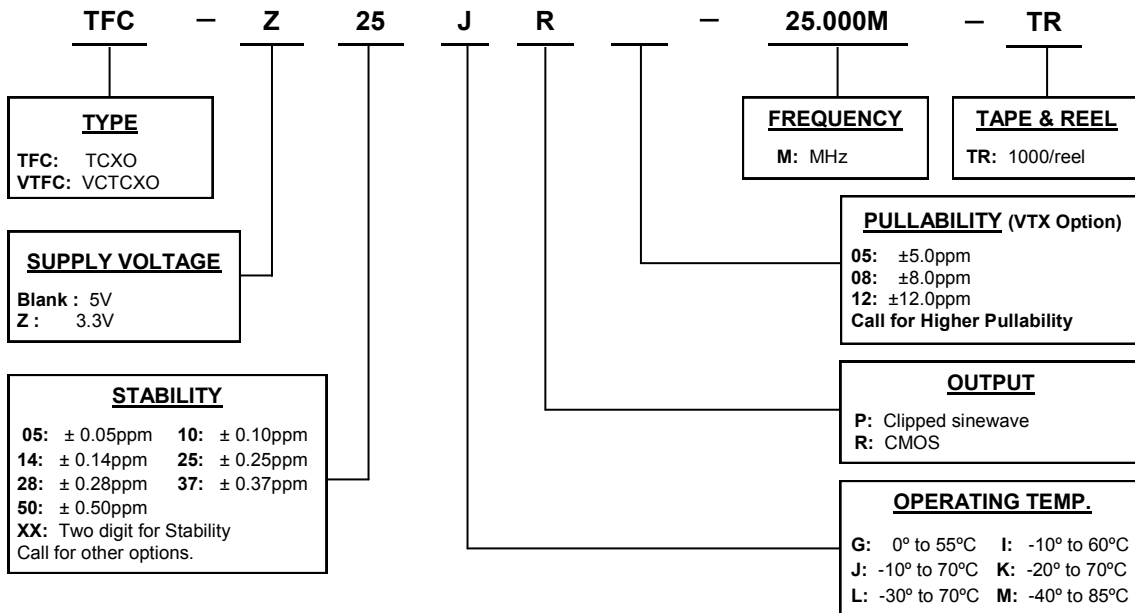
TFC – Z 25 J R ___ – 25.000M – TR

TYPE
TFC: TCXO
VTFC: VCTCXO

FREQUENCY
M: MHz

TAPE & REEL
TR: 1000/reel

PULLABILITY (VTX Option)
05: ±5.0ppm
08: ±8.0ppm
12: ±12.0ppm
Call for Higher Pullability

SUPPLY VOLTAGE
Blank : 5V
Z : 3.3V

STABILITY
05: ± 0.05ppm 10: ± 0.10ppm
14: ± 0.14ppm 25: ± 0.25ppm
28: ± 0.28ppm 37: ± 0.37ppm
50: ± 0.50ppm
XX: Two digit for Stability
Call for other options.

OUTPUT
P: Clipped sinewave
R: CMOS

OPERATING TEMP.
G: 0º to 55ºC I: -10º to 60ºC
J: -10º to 70ºC K: -20º to 70ºC
L: -30º to 70ºC M: -40º to 85ºC